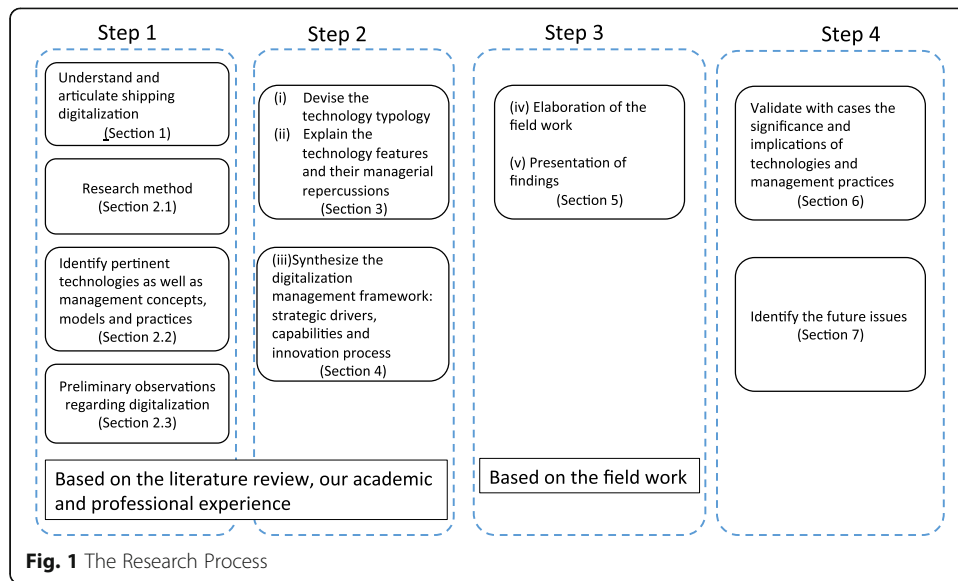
Step 1

Understand and articulate shipping digitalization (Section 1)

Research method (Section 2.1)

Identify pertinent technologies as well as management concepts, models and practices (Section 2.2)

Preliminary observations regarding digitalization (Section 2.3)

Step 2

(i) Devise the technology typology
(ii) Explain the technology features and their managerial repercussions
(Section 3)

(iii)Synthesize the digitalization management framework: strategic drivers, capabilities and innovation process
(Section 4)

Based on the literature review, our academic and professional experience

Step 3

(iv) Elaboration of the field work

(v) Presentation of findings
(Section 5)

Based on the field work

Step 4

Validate with cases the significance and implications of technologies and management practices
(Section 6)

Identify the future issues
(Section 7)

**Fig. 1** The Research Process